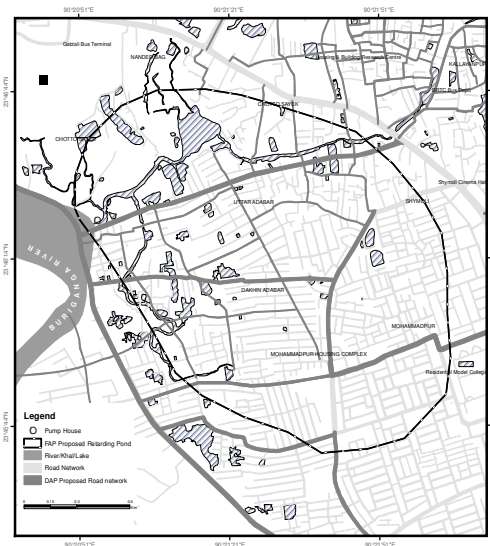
90°20'51"E
90°21'21"E
90°21'51"E
23°46'51"N
23°46'21"N
23°45'51"N
Gabtali Bus Terminal
NANDEEBAG
Housing & Building Research Centre
KALLANAPUR
CHOTTO SAYEK
BRTC Bus Depo
CHOTTO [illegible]
Shymoli Cinema Hall
UTTAR ADABAR
SHYMOLI
BURIGANGA RIVER
DAKHIN ADABAR
MOHAMMADPUR
MOHAMMADPUR HOUSING COMPLEX
Residential Model College
Legend
Pump House
FAP Proposed Retarding Pond
River/Khal/Lake
Road Network
DAP Proposed Road network
0 0.15 0.3 0.6 Km
90°20'51"E
90°21'21"E
90°21'51"E